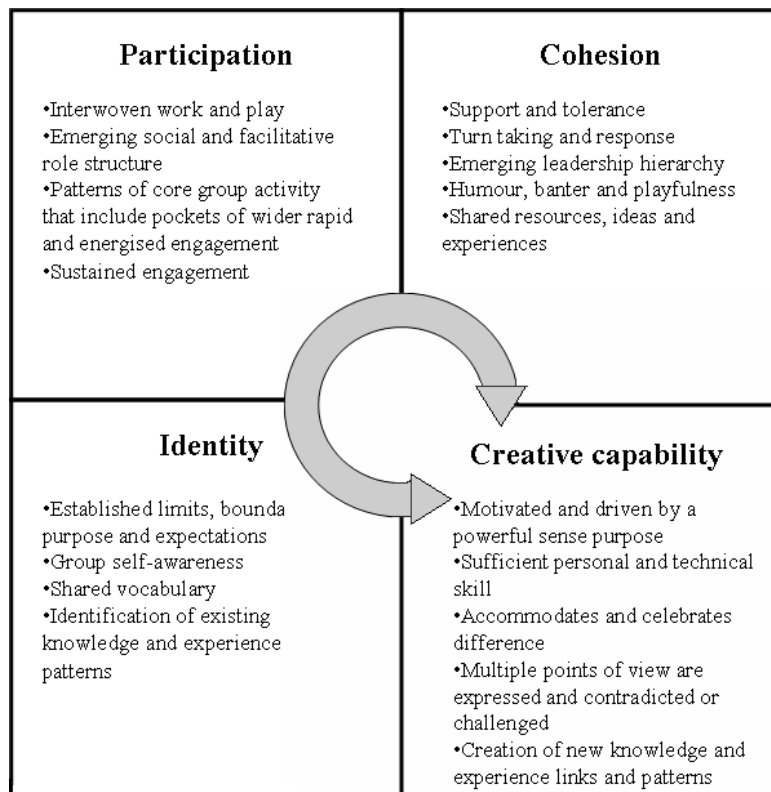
Participation

•Interwoven work and play
•Emerging social and facilitative role structure
•Patterns of core group activity that include pockets of wider rapid and energised engagement
•Sustained engagement

Cohesion

•Support and tolerance
•Turn taking and response
•Emerging leadership hierarchy
•Humour, banter and playfulness
•Shared resources, ideas and experiences

Identity

•Established limits, bounda purpose and expectations
•Group self-awareness
•Shared vocabulary
•Identification of existing knowledge and experience patterns

Creative capability

•Motivated and driven by a powerful sense purpose
•Sufficient personal and technical skill
•Accommodates and celebrates difference
•Multiple points of view are expressed and contradicted or challenged
•Creation of new knowledge and experience links and patterns